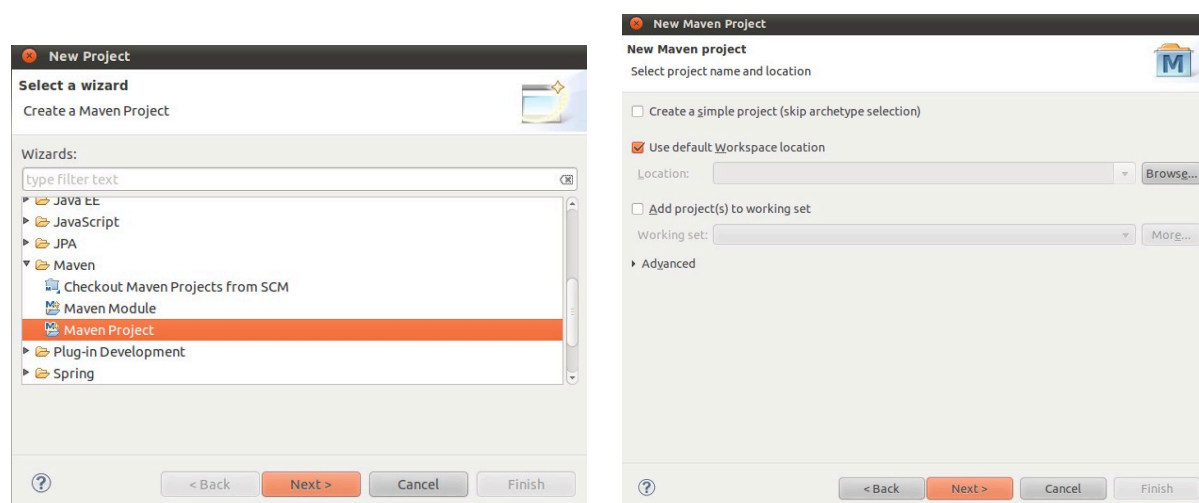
New Project

Select a wizard

Create a Maven Project

Wizards:

type filter text

Java EE

JavaScript

JPA

Maven

Checkout Maven Projects from SCM

Maven Module

Maven Project

Plug-in Development

Spring

?

< Back

Next >

Cancel

Finish

New Maven Project

New Maven project

Select project name and location

M

Create a simple project (skip archetype selection)

Use default Workspace location

Location:

Browse...

Add project(s) to working set

Working set:

More...

Advanced

?

< Back

Next >

Cancel

Finish